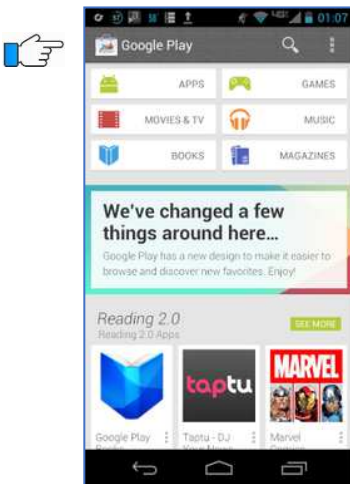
01:07

Google Play

APPS

GAMES

MOVIES & TV

MUSIC

BOOKS

MAGAZINES

We've changed a few things around here...

Google Play has a new design to make it easier to browse and discover new favorites. Enjoy!

Reading 2.0

Reading 2.0 Apps

SEE MORE

taptu

MARVEL

Google Play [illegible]

Taptu - DJ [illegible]

Marvel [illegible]